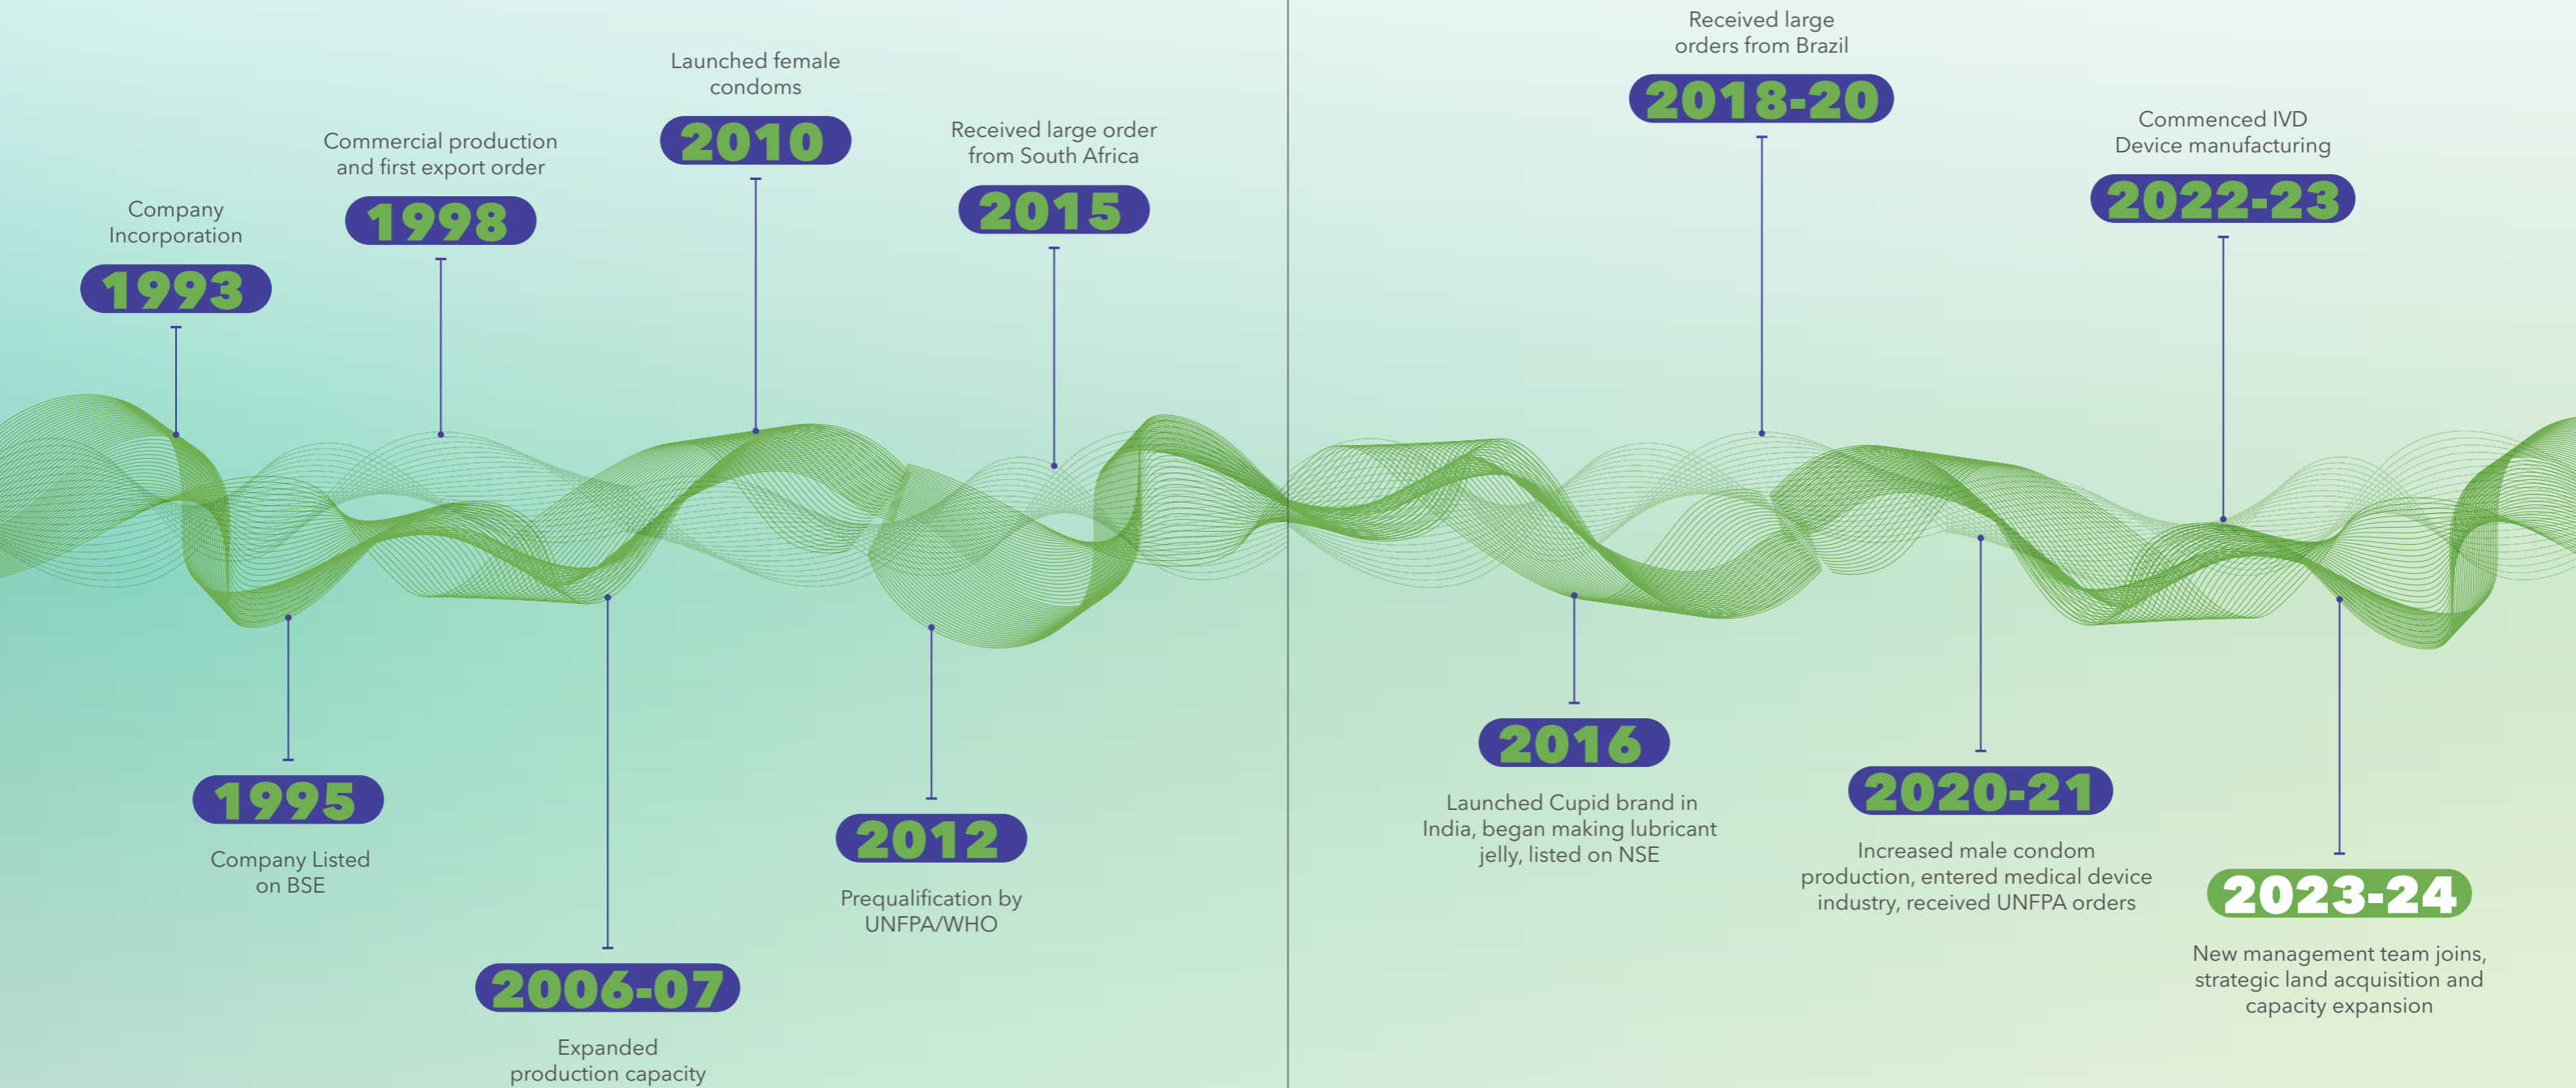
Company Incorporation
1993

1995
Company Listed on BSE

Commercial production and first export order
1998

2006-07
Expanded production capacity

Launched female condoms
2010

2012
Prequalification by UNFPA/WHO

Received large order from South Africa
2015

2016
Launched Cupid brand in India, began making lubricant jelly, listed on NSE

Received large orders from Brazil
2018-20

2020-21
Increased male condom production, entered medical device industry, received UNFPA orders

Commenced IVD Device manufacturing
2022-23

2023-24
New management team joins, strategic land acquisition and capacity expansion